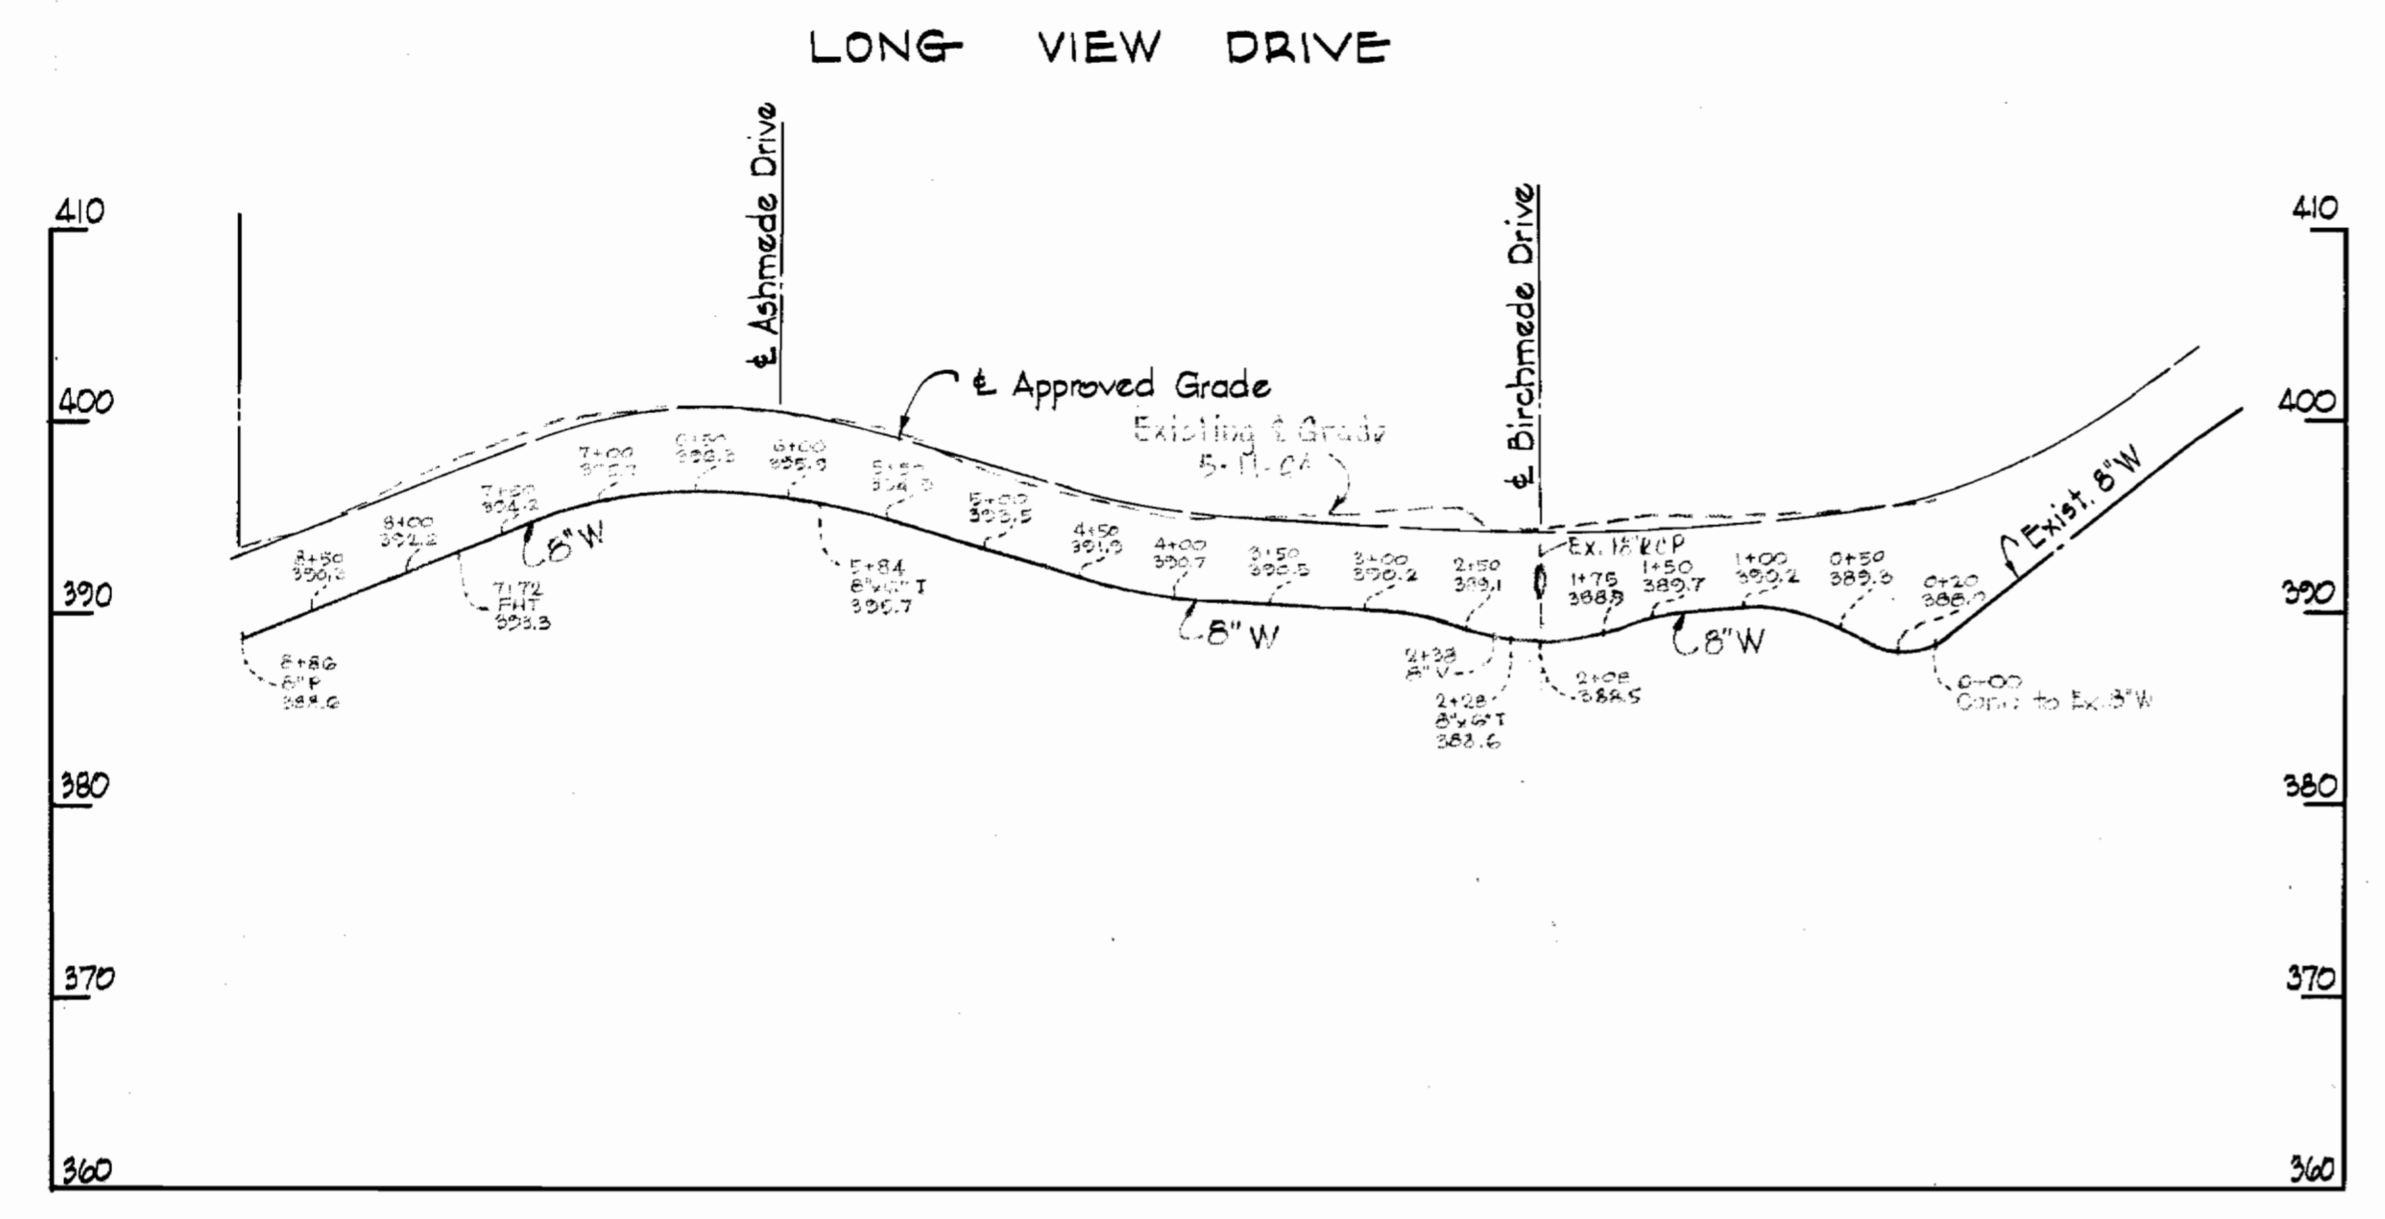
LONG VIEW DRIVE

410
400
390
380
370
360

410
400
390
380
370
360

℄ Ashmede Drive

℄ Birchmede Drive

℄ Approved Grade

Existing ℄ Grade
5-11-64

Exist. 8"W

8"W

8"W

8"W

8+50
390.3

8+00
392.2

7+50
394.2

7+00
395.7

6+50
396.3

6+00
395.9

5+50
394.9

5+00
393.5

4+50
391.9

4+00
390.7

3+50
390.5

3+00
390.2

2+50
389.1

1+75
388.3

1+50
389.7

1+00
390.2

0+50
389.3

0+20
388.2

8+86
6"P
388.2

7+72
FHT
393.3

5+84
8"x6" T
395.7

2+38
8" V

2+28
8"x6" T
388.6

Ex. 18" RCP

2+08
388.5

0+00
Conn. to Ex. 8"W